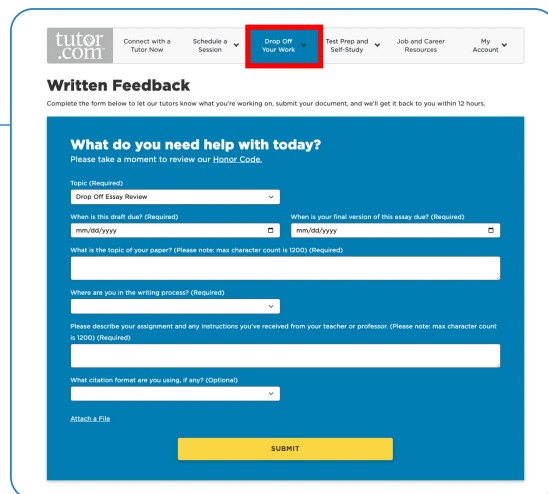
tutor.com

Connect with a Tutor Now
Schedule a Session
Drop Off Your Work
Test Prep and Self-Study
Job and Career Resources
My Account

Written Feedback

Complete the form below to let our tutors know what you're working on, submit your document, and we'll get it back to you within 12 hours.

What do you need help with today?
Please take a moment to review our Honor Code.

Topic (Required)
Drop Off Essay Review

When is this draft due? (Required)
mm/dd/yyyy

When is your final version of this essay due? (Required)
mm/dd/yyyy

What is the topic of your paper? (Please note: max character count is 1200) (Required)

Where are you in the writing process? (Required)

Please describe your assignment and any instructions you've received from your teacher or professor. (Please note: max character count is 1200) (Required)

What citation format are you using, if any? (Optional)

Attach a File

SUBMIT